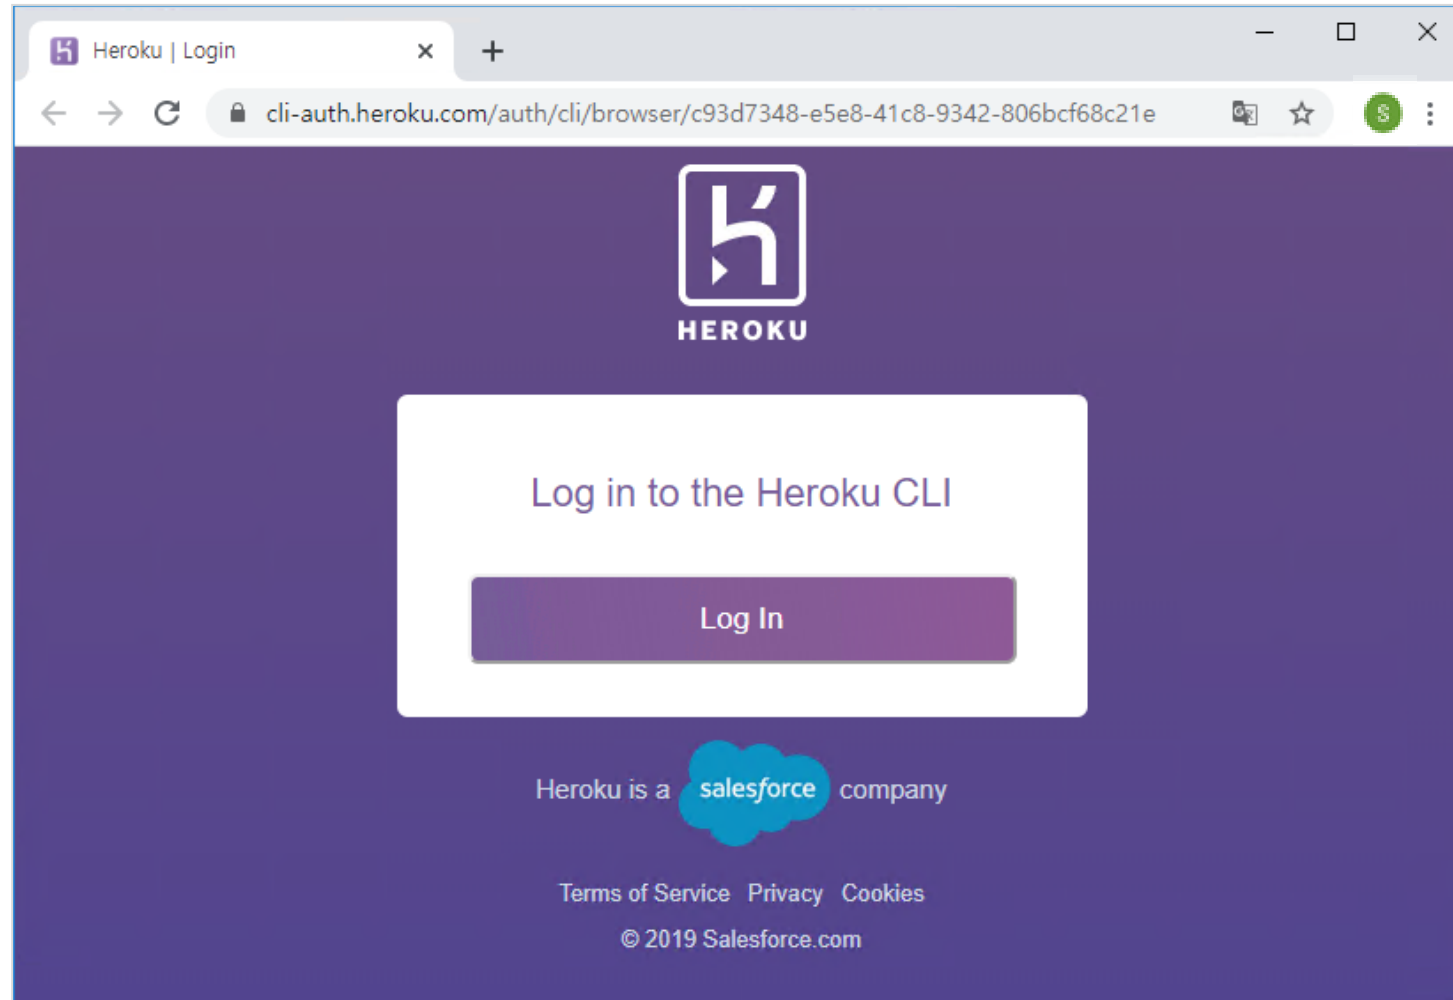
Heroku | Login

cli-auth.heroku.com/auth/cli/browser/c93d7348-e5e8-41c8-9342-806bcf68c21e

S

HEROKU

Log in to the Heroku CLI

Log In

Heroku is a salesforce company

Terms of Service Privacy Cookies

© 2019 Salesforce.com